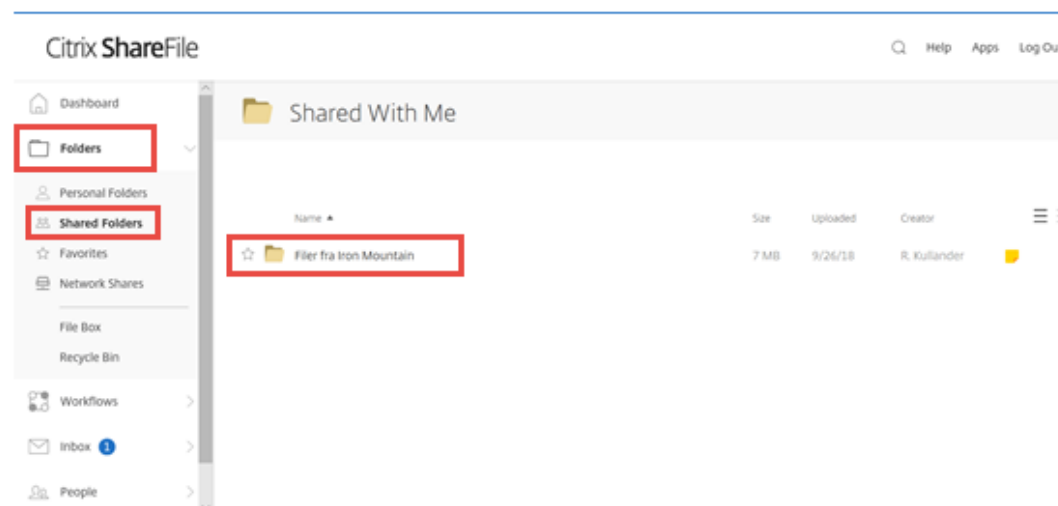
Citrix ShareFile

Help Apps Log Ou

Dashboard

Folders

Personal Folders

Shared Folders

Favorites

Network Shares

File Box

Recycle Bin

Workflows

Inbox 1

People

Shared With Me

| Name ▲ | Size | Uploaded | Creator |
|---|---|---|---|
| Filer fra Iron Mountain | 7 MB | 9/26/18 | R. Kullander |